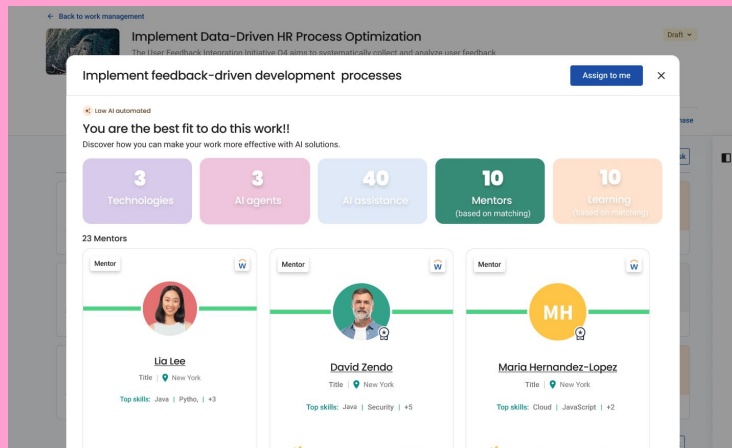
← Back to work management

Implement Data-Driven HR Process Optimization

The User Feedback Integration Initiative Q4 aims to systematically collect and analyze user feedback

Draft

Implement feedback-driven development processes

Assign to me

×

Low AI automated

You are the best fit to do this work!!

Discover how you can make your work more effective with AI solutions.

3
Technologies

3
AI agents

40
AI assistance

10
Mentors
(based on matching)

10
Learning
(based on matching)

23 Mentors

Mentor

Lia Lee

Title | New York

Top skills: Java | Pytho, | +3

Mentor

David Zendo

Title | New York

Top skills: Java | Security | +5

Mentor

MH

Maria Hernandez-Lopez

Title | New York

Top skills: Cloud | JavaScript | +2